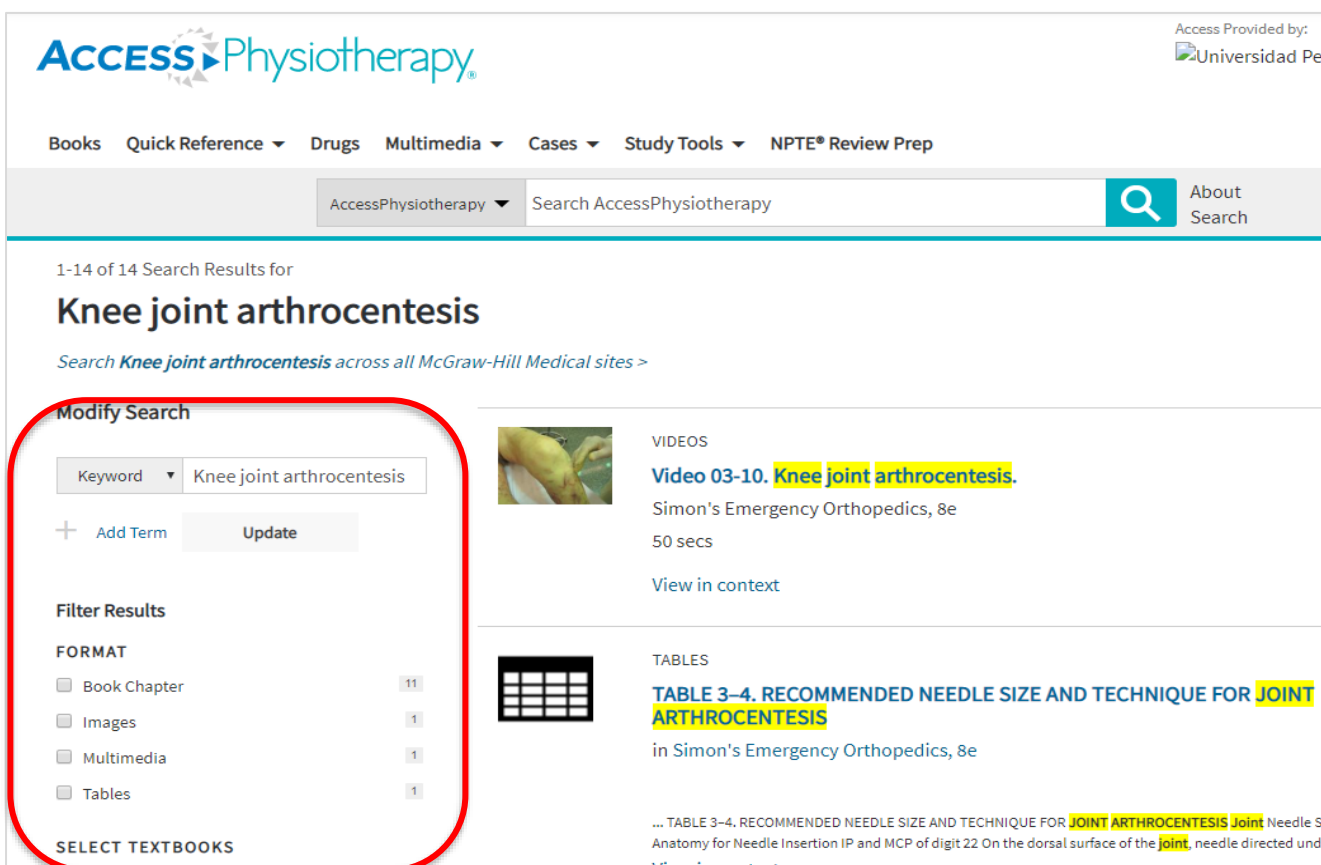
ACCESS Physiotherapy®

Access Provided by:
Universidad Pe

Books Quick Reference Drugs Multimedia Cases Study Tools NPTE® Review Prep

AccessPhysiotherapy Search AccessPhysiotherapy About Search

1-14 of 14 Search Results for

Knee joint arthrocentesis

Search Knee joint arthrocentesis across all McGraw-Hill Medical sites >

Modify Search

Keyword Knee joint arthrocentesis

Add Term Update

Filter Results

FORMAT

Book Chapter 11
Images 1
Multimedia 1
Tables 1

SELECT TEXTBOOKS

VIDEOS

Video 03-10. Knee joint arthrocentesis.

Simon's Emergency Orthopedics, 8e

50 secs

View in context

TABLES

TABLE 3–4. RECOMMENDED NEEDLE SIZE AND TECHNIQUE FOR JOINT ARTHROCENTESIS

in Simon's Emergency Orthopedics, 8e

... TABLE 3–4. RECOMMENDED NEEDLE SIZE AND TECHNIQUE FOR JOINT ARTHROCENTESIS Joint Needle S Anatomy for Needle Insertion IP and MCP of digit 22 On the dorsal surface of the joint, needle directed und